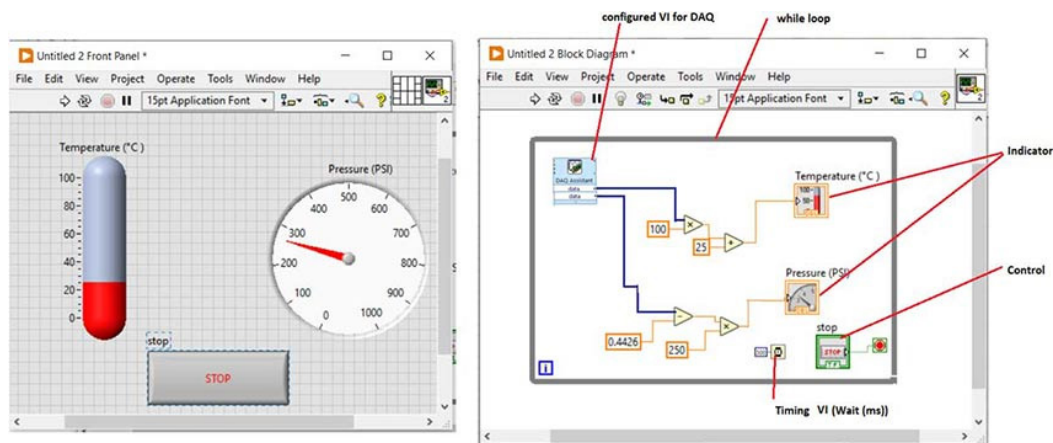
Untitled 2 Front Panel *

File Edit View Project Operate Tools Window Help

15pt Application Font

Temperature (°C)

100
80
60
40
20
0

Pressure (PSI)

0
100
200
300
400
500
600
700
800
900
1000

stop

STOP

configured VI for DAQ

while loop

Untitled 2 Block Diagram *

File Edit View Project Operate Tools Window Help

15pt Application Font

DAQ Assistant
data
data

100

25

Temperature (°C)

Pressure (PSI)

0.4426

250

stop

STOP

Indicator

Control

Timing VI (Wait (ms))